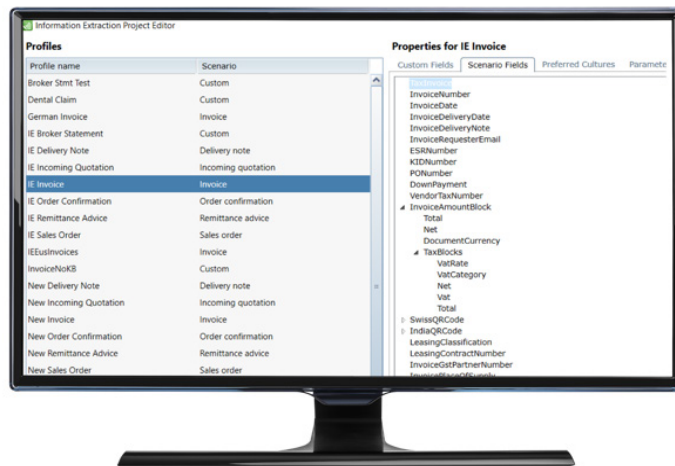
Information Extraction Project Editor

Profiles

| Profile name | Scenario |
|---|---|
| Broker Stmt Test | Custom |
| Dental Claim | Custom |
| German Invoice | Invoice |
| IE Broker Statement | Custom |
| IE Delivery Note | Delivery note |
| IE Incoming Quotation | Incoming quotation |
| IE Invoice | Invoice |
| IE Order Confirmation | Order confirmation |
| IE Remittance Advice | Remittance advice |
| IE Sales Order | Sales order |
| IEEusInvoices | Invoice |
| InvoiceNoKB | Custom |
| New Delivery Note | Delivery note |
| New Incoming Quotation | Incoming quotation |
| New Invoice | Invoice |
| New Order Confirmation | Order confirmation |
| New Remittance Advice | Remittance advice |
| New Sales Order | Sales order |

Properties for IE Invoice

Custom Fields | Scenario Fields | Preferred Cultures | Paramete

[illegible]
InvoiceNumber
InvoiceDate
InvoiceDeliveryDate
InvoiceDeliveryNote
InvoiceRequesterEmail
ESRNumber
KIDNumber
PONumber
DownPayment
VendorTaxNumber
InvoiceAmountBlock
Total
Net
DocumentCurrency
TaxBlocks
VatRate
VatCategory
Net
Vat
Total
SwissQRCode
IndiaQRCode
LeasingClassification
LeasingContractNumber
InvoiceGstPartnerNumber
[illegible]